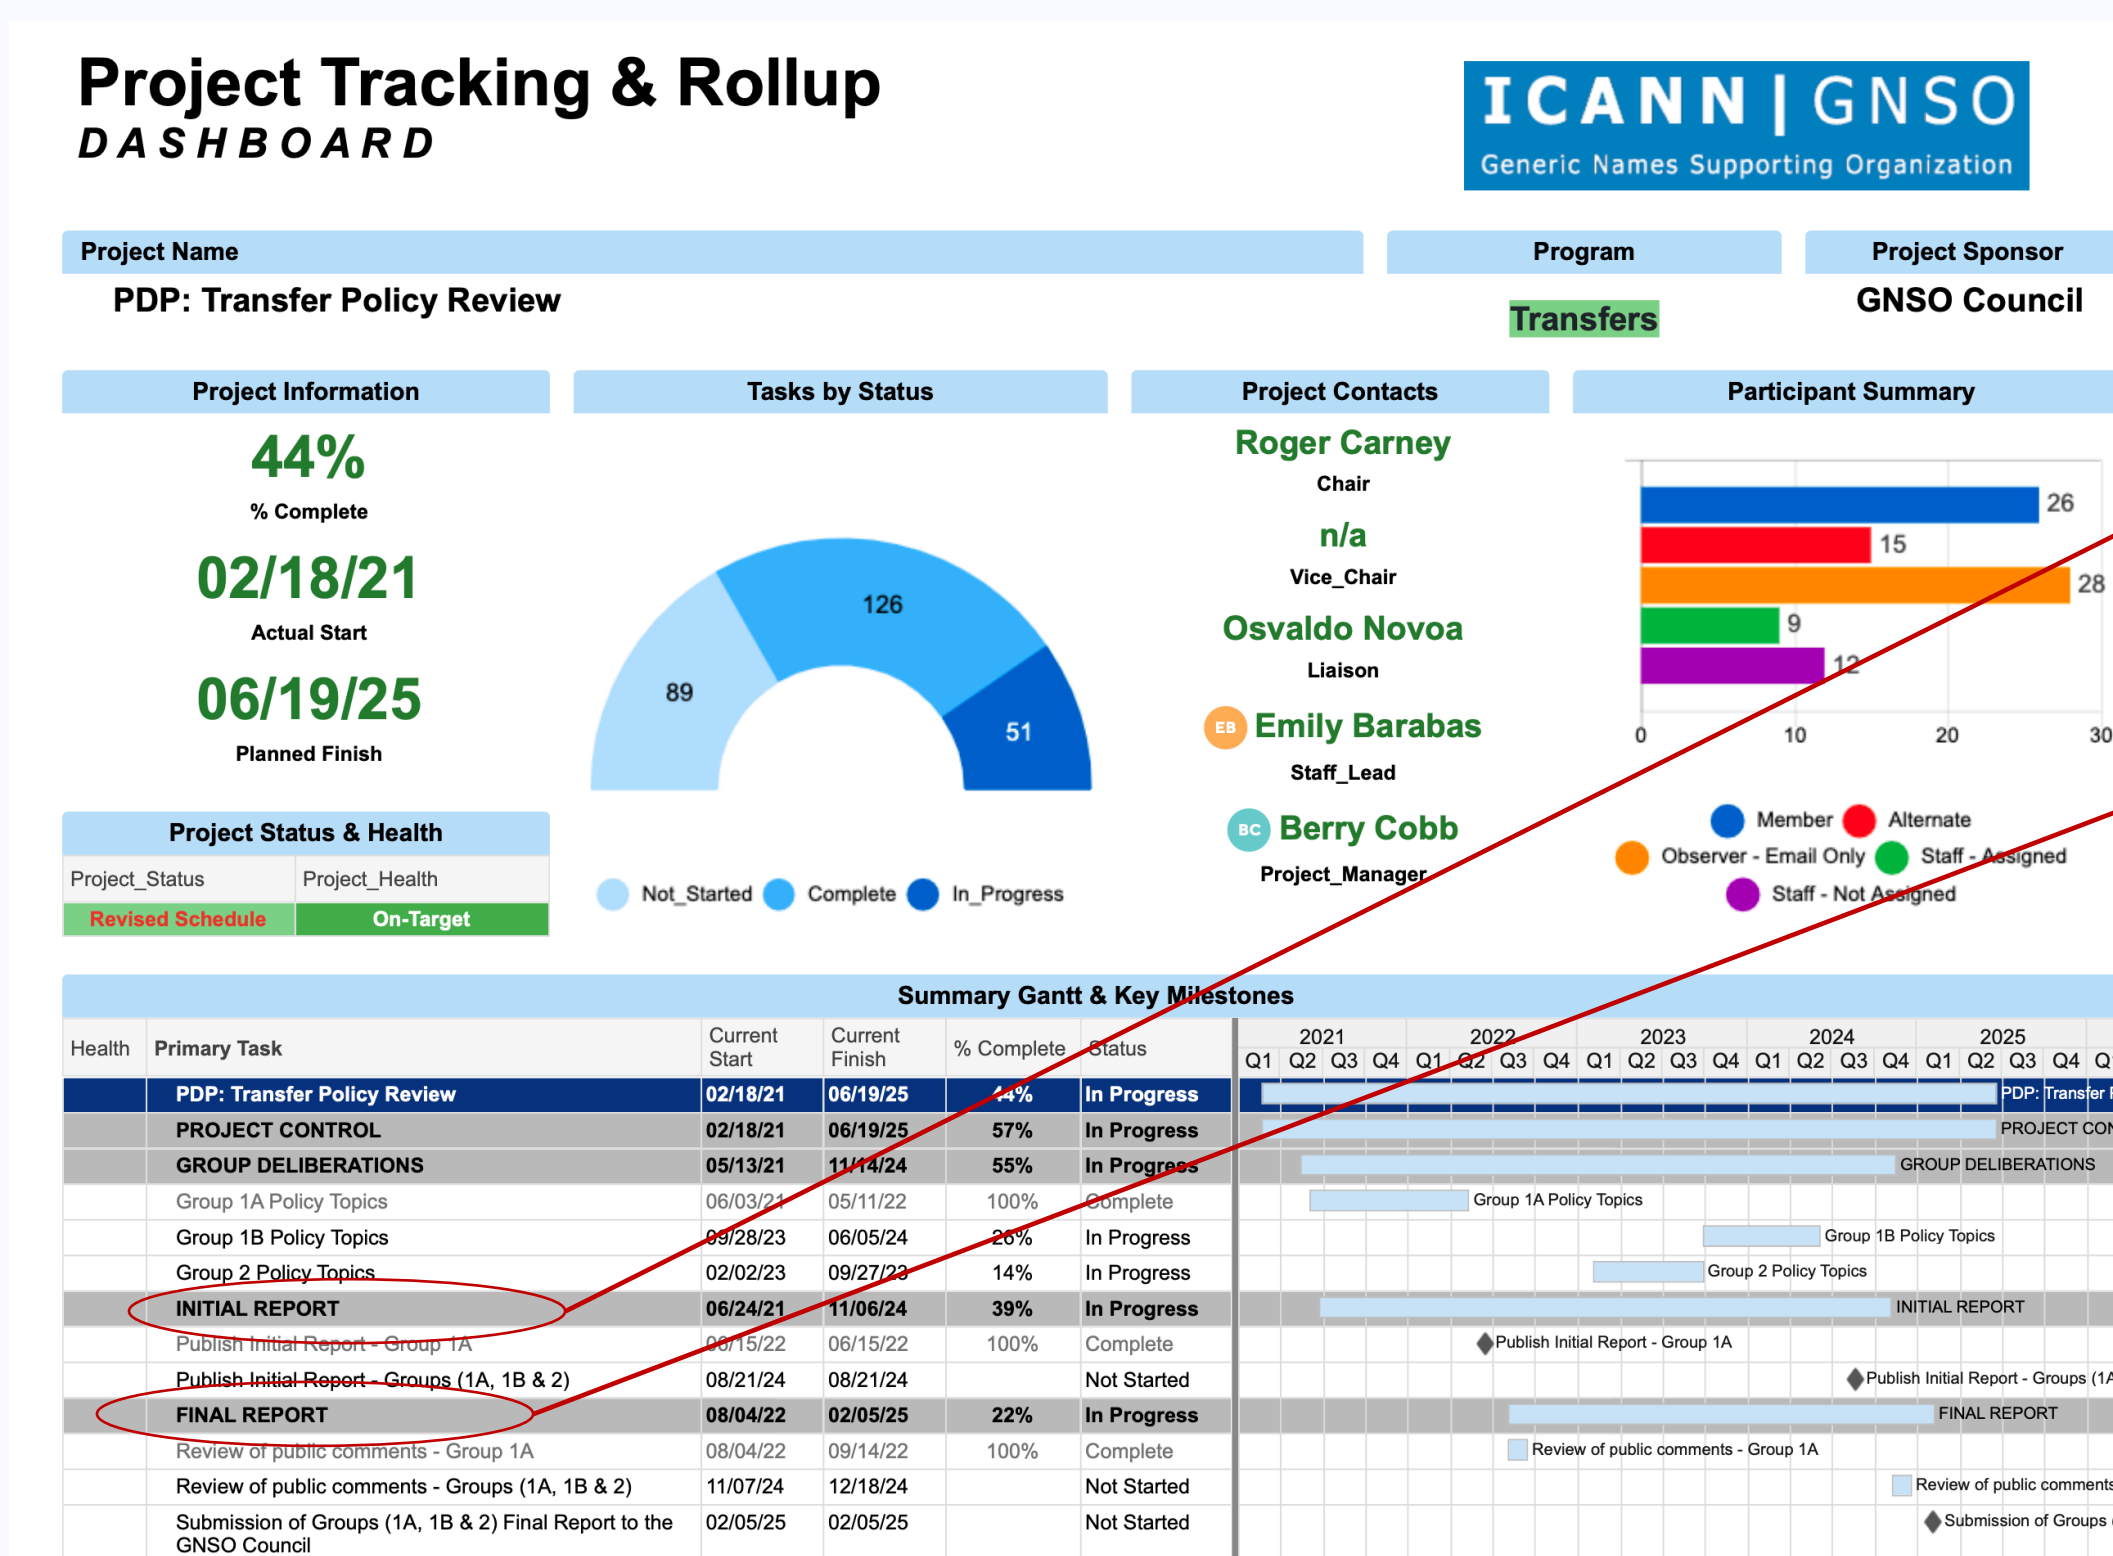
Project Tracking & Rollup
DASHBOARD

ICANN | GNSO
Generic Names Supporting Organization

Project Name
PDP: Transfer Policy Review

Program
Transfers

Project Sponsor
GNSO Council

Project Information
44%
% Complete
02/18/21
Actual Start
06/19/25
Planned Finish

Tasks by Status
126
89
51
Not_Started Complete In_Progress

Project Contacts
Roger Carney
Chair
n/a
Vice_Chair
Osvaldo Novoa
Liaison
EB Emily Barabas
Staff_Lead
BC Berry Cobb
Project_Manager

Participant Summary
26
15
28
9
12
0 10 20 30
Member Alternate
Observer - Email Only Staff - Assigned
Staff - Not Assigned

Project Status & Health
| Project_Status | Project_Health |
|---|---|
| Revised Schedule | On-Target |

Summary Gantt & Key Milestones

| Health | Primary Task | Current Start | Current Finish | % Complete | Status |
|---|---|---|---|---|---|
| | PDP: Transfer Policy Review | 02/18/21 | 06/19/25 | 44% | In Progress |
| | PROJECT CONTROL | 02/18/21 | 06/19/25 | 57% | In Progress |
| | GROUP DELIBERATIONS | 05/13/21 | 11/14/24 | 55% | In Progress |
| | Group 1A Policy Topics | 06/03/21 | 05/11/22 | 100% | Complete |
| | Group 1B Policy Topics | 09/28/23 | 06/05/24 | 26% | In Progress |
| | Group 2 Policy Topics | 02/02/23 | 09/27/23 | 14% | In Progress |
| | INITIAL REPORT | 06/24/21 | 11/06/24 | 39% | In Progress |
| | Publish Initial Report - Group 1A | 06/15/22 | 06/15/22 | 100% | Complete |
| | Publish Initial Report - Groups (1A, 1B & 2) | 08/21/24 | 08/21/24 | | Not Started |
| | FINAL REPORT | 08/04/22 | 02/05/25 | 22% | In Progress |
| | Review of public comments - Group 1A | 08/04/22 | 09/14/22 | 100% | Complete |
| | Review of public comments - Groups (1A, 1B & 2) | 11/07/24 | 12/18/24 | | Not Started |
| | Submission of Groups (1A, 1B & 2) Final Report to the GNSO Council | 02/05/25 | 02/05/25 | | Not Started |

2021 2022 2023 2024 2025
Q1 Q2 Q3 Q4 Q1 Q2 Q3 Q4 Q1 Q2 Q3 Q4 Q1 Q2 Q3 Q4 Q1 Q2 Q3 Q4 Q
PDP: Transfer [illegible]
PROJECT CON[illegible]
GROUP DELIBERATIONS
Group 1A Policy Topics
Group 1B Policy Topics
Group 2 Policy Topics
INITIAL REPORT
Publish Initial Report - Group 1A
Publish Initial Report - Groups (1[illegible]
FINAL REPORT
Review of public comments - Group 1A
Review of public comments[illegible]
Submission of Groups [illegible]